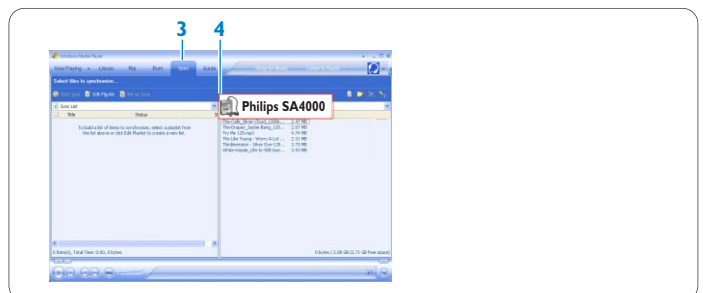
3
4
Windows Media Player
Now Playing
Library
Rip
Burn
Sync
Guide
Select files to synchronize...
Start Sync
Edit Playlist
Set up Sync
Sync List
Title
Status
To build a list of items to synchronize, select a playlist from the list above or click Edit Playlist to create a new list.
Philips SA4000
0 Item(s), Total Time: 0:00, 0 bytes
0 bytes / 2.00 GB (2.71 GB free space)